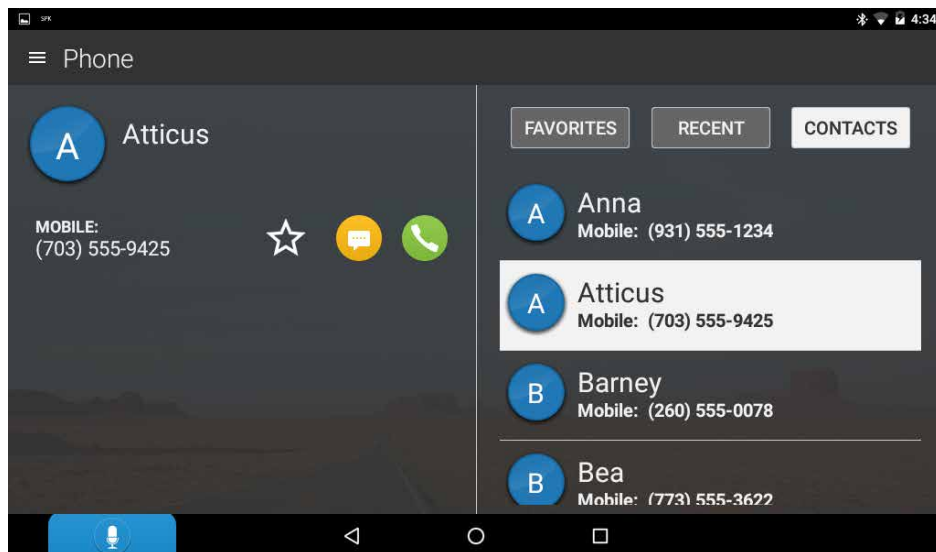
SPK 4:34

Phone

A Atticus

MOBILE:
(703) 555-9425

FAVORITES RECENT CONTACTS

A Anna
Mobile: (931) 555-1234

A Atticus
Mobile: (703) 555-9425

B Barney
Mobile: (260) 555-0078

B Bea
Mobile: (773) 555-3622